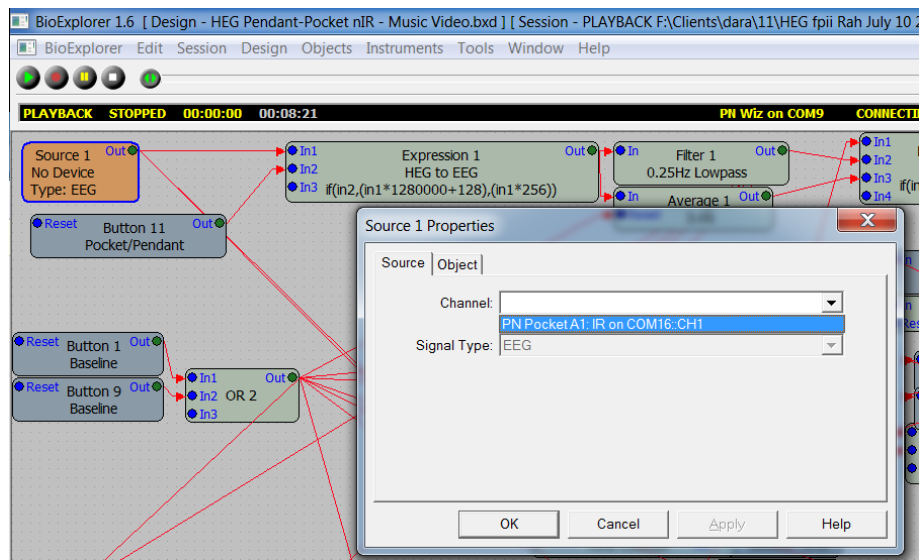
BioExplorer 1.6 [ Design - HEG Pendant-Pocket nIR - Music Video.bxd ] [ Session - PLAYBACK F:\Clients\dara\11\HEG fpii Rah July 10 2

BioExplorer Edit Session Design Objects Instruments Tools Window Help

PLAYBACK STOPPED 00:00:00 00:08:21 PN Wiz on COM9 CONNECTI

Source 1
No Device
Type: EEG
Out

Expression 1
HEG to EEG
if(in2,(in1*1280000+128),(in1*256))
In1
In2
In3
Out

Filter 1
0.25Hz Lowpass
In
Out

Average 1
In
Out

In1
In2
In3
In4
if(

Reset
Button 11
Pocket/Pendant
Out

Reset
Button 1
Baseline
Out

Reset
Button 9
Baseline
Out

In1
In2
In3
OR 2
Out

Source 1 Properties

Source Object

Channel:
PN Pocket A1: IR on COM16::CH1

Signal Type: EEG

OK Cancel Apply Help